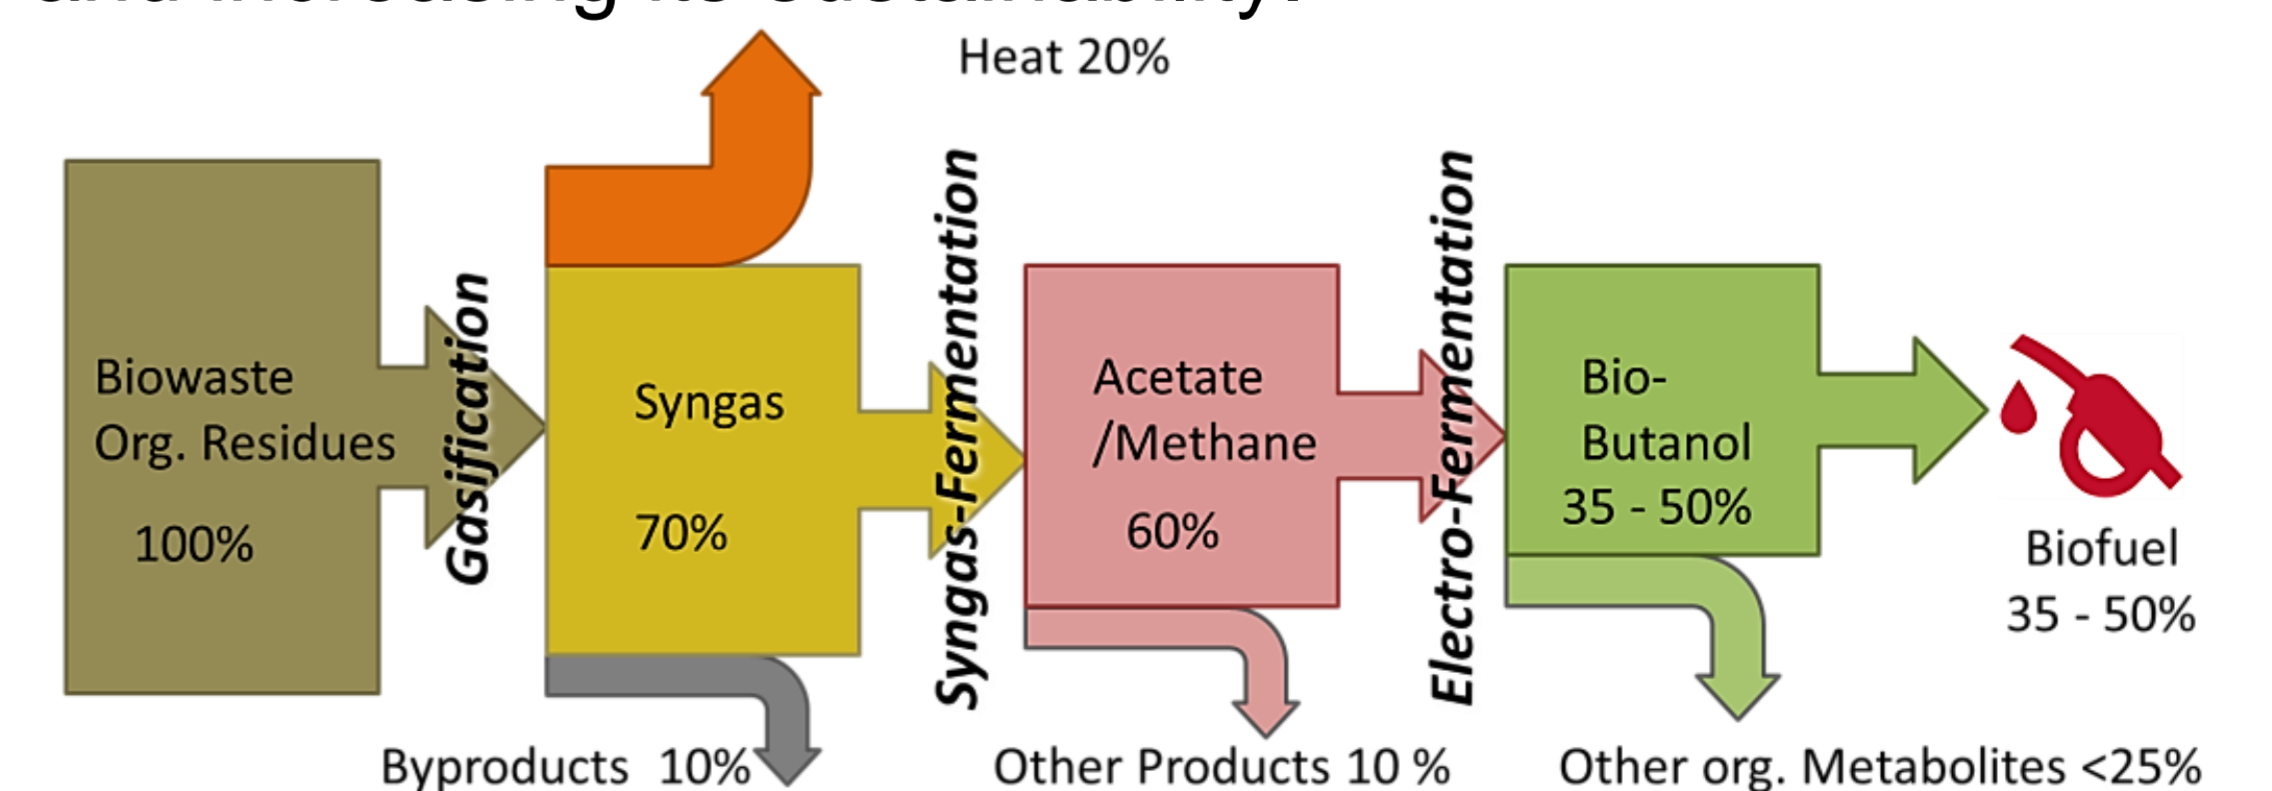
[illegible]

Heat 20%

Biowaste
Org. Residues
100%

Gasification

Syngas
70%

Syngas-Fermentation

Acetate
/Methane
60%

Electro-Fermentation

Bio-
Butanol
35 - 50%

Biofuel
35 - 50%

Byproducts 10%

Other Products 10 %

Other org. Metabolites <25%